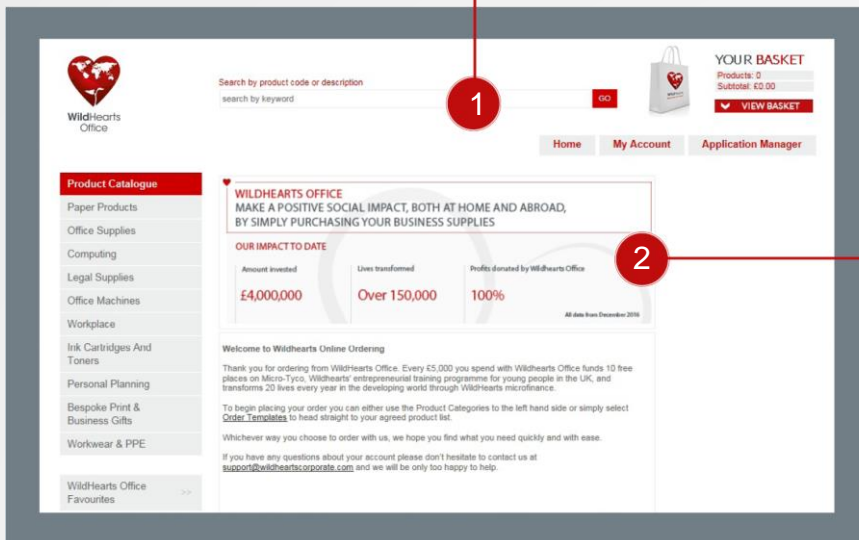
WildHearts Office

Search by product code or description

search by keyword

GO

1

YOUR BASKET
Products: 0
Subtotal: £0.00
VIEW BASKET

Home | My Account | Application Manager

Product Catalogue
Paper Products
Office Supplies
Computing
Legal Supplies
Office Machines
Workplace
Ink Cartridges And Toners
Personal Planning
Bespoke Print & Business Gifts
Workwear & PPE

WildHearts Office Favourites >>

WILDHEARTS OFFICE
MAKE A POSITIVE SOCIAL IMPACT, BOTH AT HOME AND ABROAD, BY SIMPLY PURCHASING YOUR BUSINESS SUPPLIES

2

OUR IMPACT TO DATE

| Amount invested | Lives transformed | Profits donated by Wildhearts Office |
|---|---|---|
| £4,000,000 | Over 150,000 | 100% |

All data from December 2016

Welcome to Wildhearts Online Ordering

Thank you for ordering from WildHearts Office. Every £5,000 you spend with Wildhearts Office funds 10 free places on Micro-Tyco, Wildhearts' entrepreneurial training programme for young people in the UK, and transforms 20 lives every year in the developing world through WildHearts microfinance.

To begin placing your order you can either use the Product Categories to the left hand side or simply select Order Templates to head straight to your agreed product list.

Whichever way you choose to order with us, we hope you find what you need quickly and with ease.

If you have any questions about your account please don't hesitate to contact us at support@wildheartscorporate.com and we will be only too happy to help.